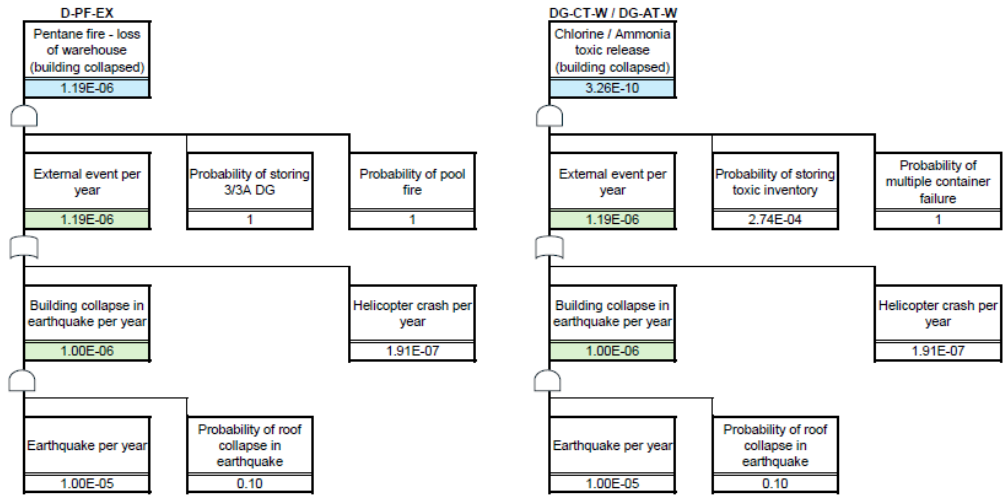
D-PF-EX

Pentane fire - loss of warehouse (building collapsed)

1.19E-06

External event per year

1.19E-06

Probability of storing 3/3A DG

1

Probability of pool fire

1

Building collapse in earthquake per year

1.00E-06

Helicopter crash per year

1.91E-07

Earthquake per year

1.00E-05

Probability of roof collapse in earthquake

0.10

DG-CT-W / DG-AT-W

Chlorine / Ammonia toxic release (building collapsed)

3.26E-10

External event per year

1.19E-06

Probability of storing toxic inventory

2.74E-04

Probability of multiple container failure

1

Building collapse in earthquake per year

1.00E-06

Helicopter crash per year

1.91E-07

Earthquake per year

1.00E-05

Probability of roof collapse in earthquake

0.10